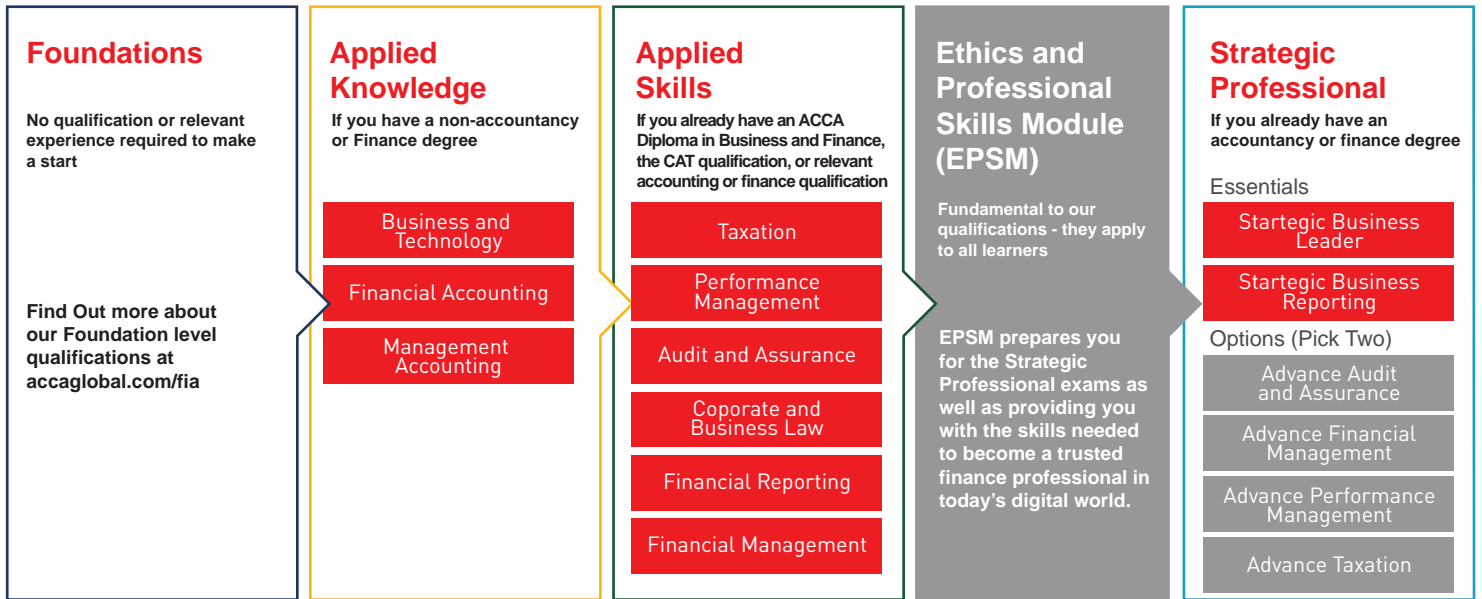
Foundations

No qualification or relevant experience required to make a start

Find Out more about our Foundation level qualifications at accaglobal.com/fia

Applied Knowledge

If you have a non-accountancy or Finance degree

Business and Technology

Financial Accounting

Management Accounting

Applied Skills

If you already have an ACCA Diploma in Business and Finance, the CAT qualification, or relevant accounting or finance qualification

Taxation

Performance Management

Audit and Assurance

Coporate and Business Law

Financial Reporting

Financial Management

Ethics and Professional Skills Module (EPSM)

Fundamental to our qualifications - they apply to all learners

EPSM prepares you for the Strategic Professional exams as well as providing you with the skills needed to become a trusted finance professional in today's digital world.

Strategic Professional

If you already have an accountancy or finance degree

Essentials

Startegic Business Leader

Startegic Business Reporting

Options (Pick Two)

Advance Audit and Assurance

Advance Financial Management

Advance Performance Management

Advance Taxation